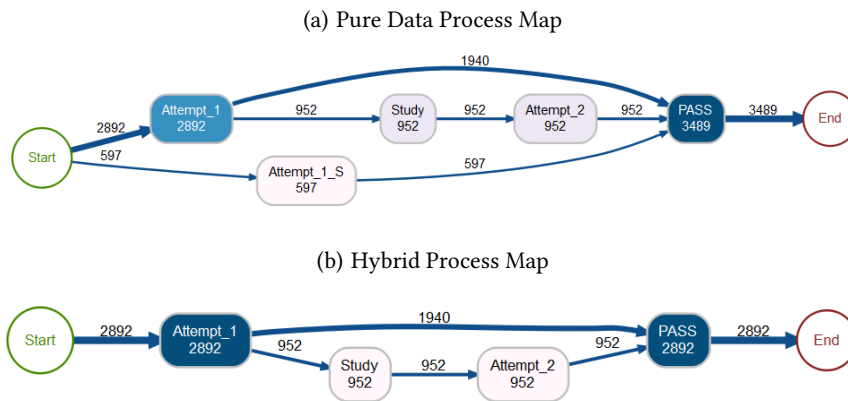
(a) Pure Data Process Map

1940

2892

Start

597

Attempt_1
2892

952

Study
952

952

Attempt_2
952

952

PASS
3489

3489

End

Attempt_1_S
597

597

(b) Hybrid Process Map

Start

2892

Attempt_1
2892

1940

952

Study
952

952

Attempt_2
952

952

PASS
2892

2892

End